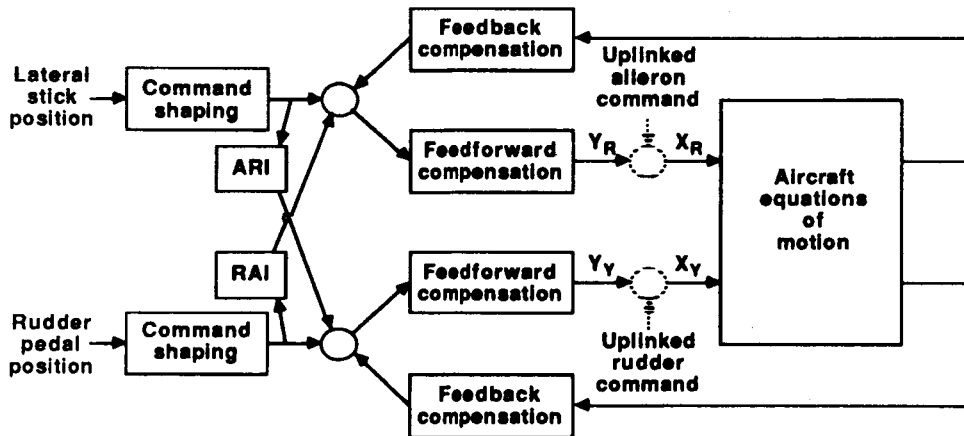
Feedback compensation

Lateral stick position

Command shaping

Uplinked aileron command

ARI

Feedforward compensation

$Y_R$

$X_R$

Aircraft equations of motion

RAI

Feedforward compensation

$Y_Y$

$X_Y$

Rudder pedal position

Command shaping

Uplinked rudder command

Feedback compensation